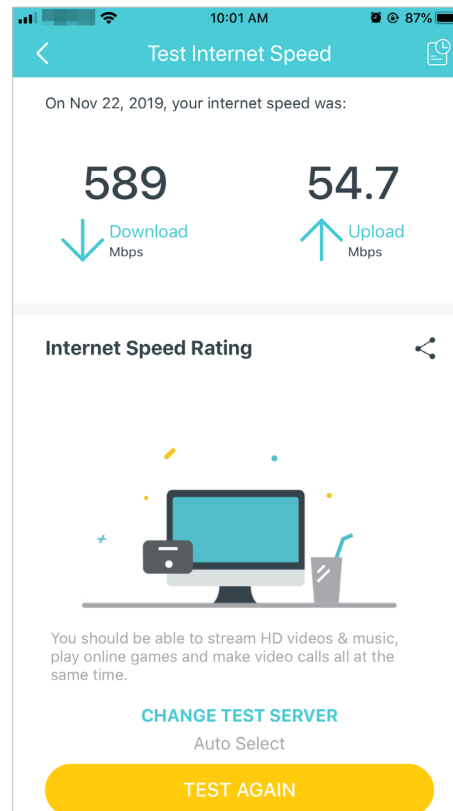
10:01 AM
87%

Test Internet Speed

On Nov 22, 2019, your internet speed was:

589
Download
Mbps

54.7
Upload
Mbps

Internet Speed Rating

You should be able to stream HD videos & music, play online games and make video calls all at the same time.

CHANGE TEST SERVER

Auto Select

TEST AGAIN